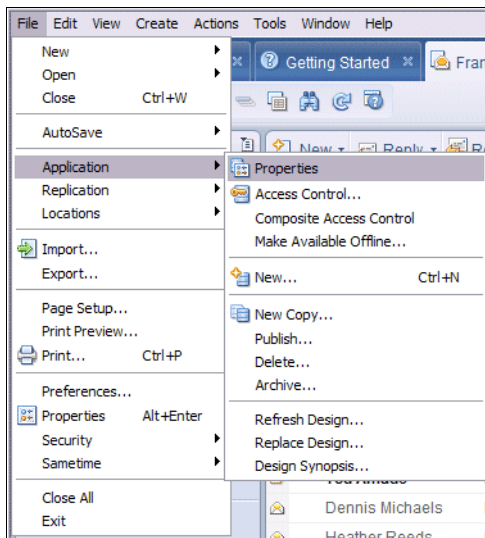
File Edit View Create Actions Tools Window Help

New
Open
Close Ctrl+W
AutoSave
Application
Replication
Locations
Import...
Export...
Page Setup...
Print Preview...
Print... Ctrl+P
Preferences...
Properties Alt+Enter
Security
Sametime
Close All
Exit

Properties
Access Control...
Composite Access Control
Make Available Offline...
New... Ctrl+N
New Copy...
Publish...
Delete...
Archive...
Refresh Design...
Replace Design...
Design Synopsis...

Getting Started
Fran
New
Reply
Dennis Michaels
Heather Reeds